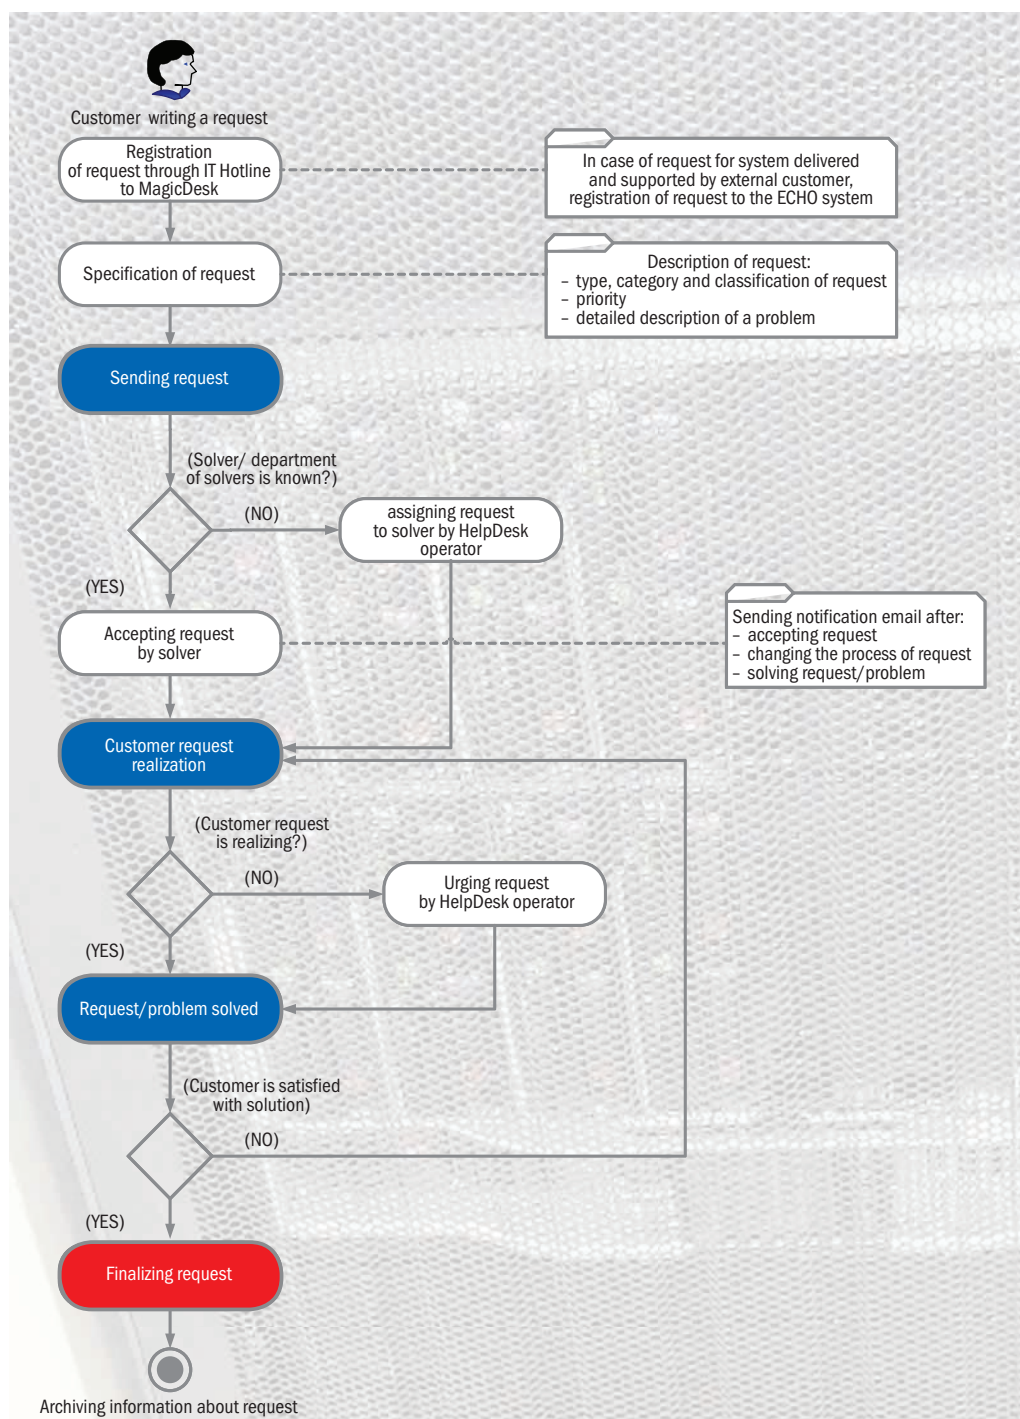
Customer writing a request

Registration of request through IT Hotline to MagicDesk

In case of request for system delivered and supported by external customer, registration of request to the ECHO system

Specification of request

Description of request:
– type, category and classification of request
– priority
– detailed description of a problem

Sending request

(Solver/ department of solvers is known?)

(NO)

assigning request to solver by HelpDesk operator

(YES)

Accepting request by solver

Sending notification email after:
– accepting request
– changing the process of request
– solving request/problem

Customer request realization

(Customer request is realizing?)

(NO)

Urging request by HelpDesk operator

(YES)

Request/problem solved

(Customer is satisfied with solution)

(NO)

(YES)

Finalizing request

Archiving information about request